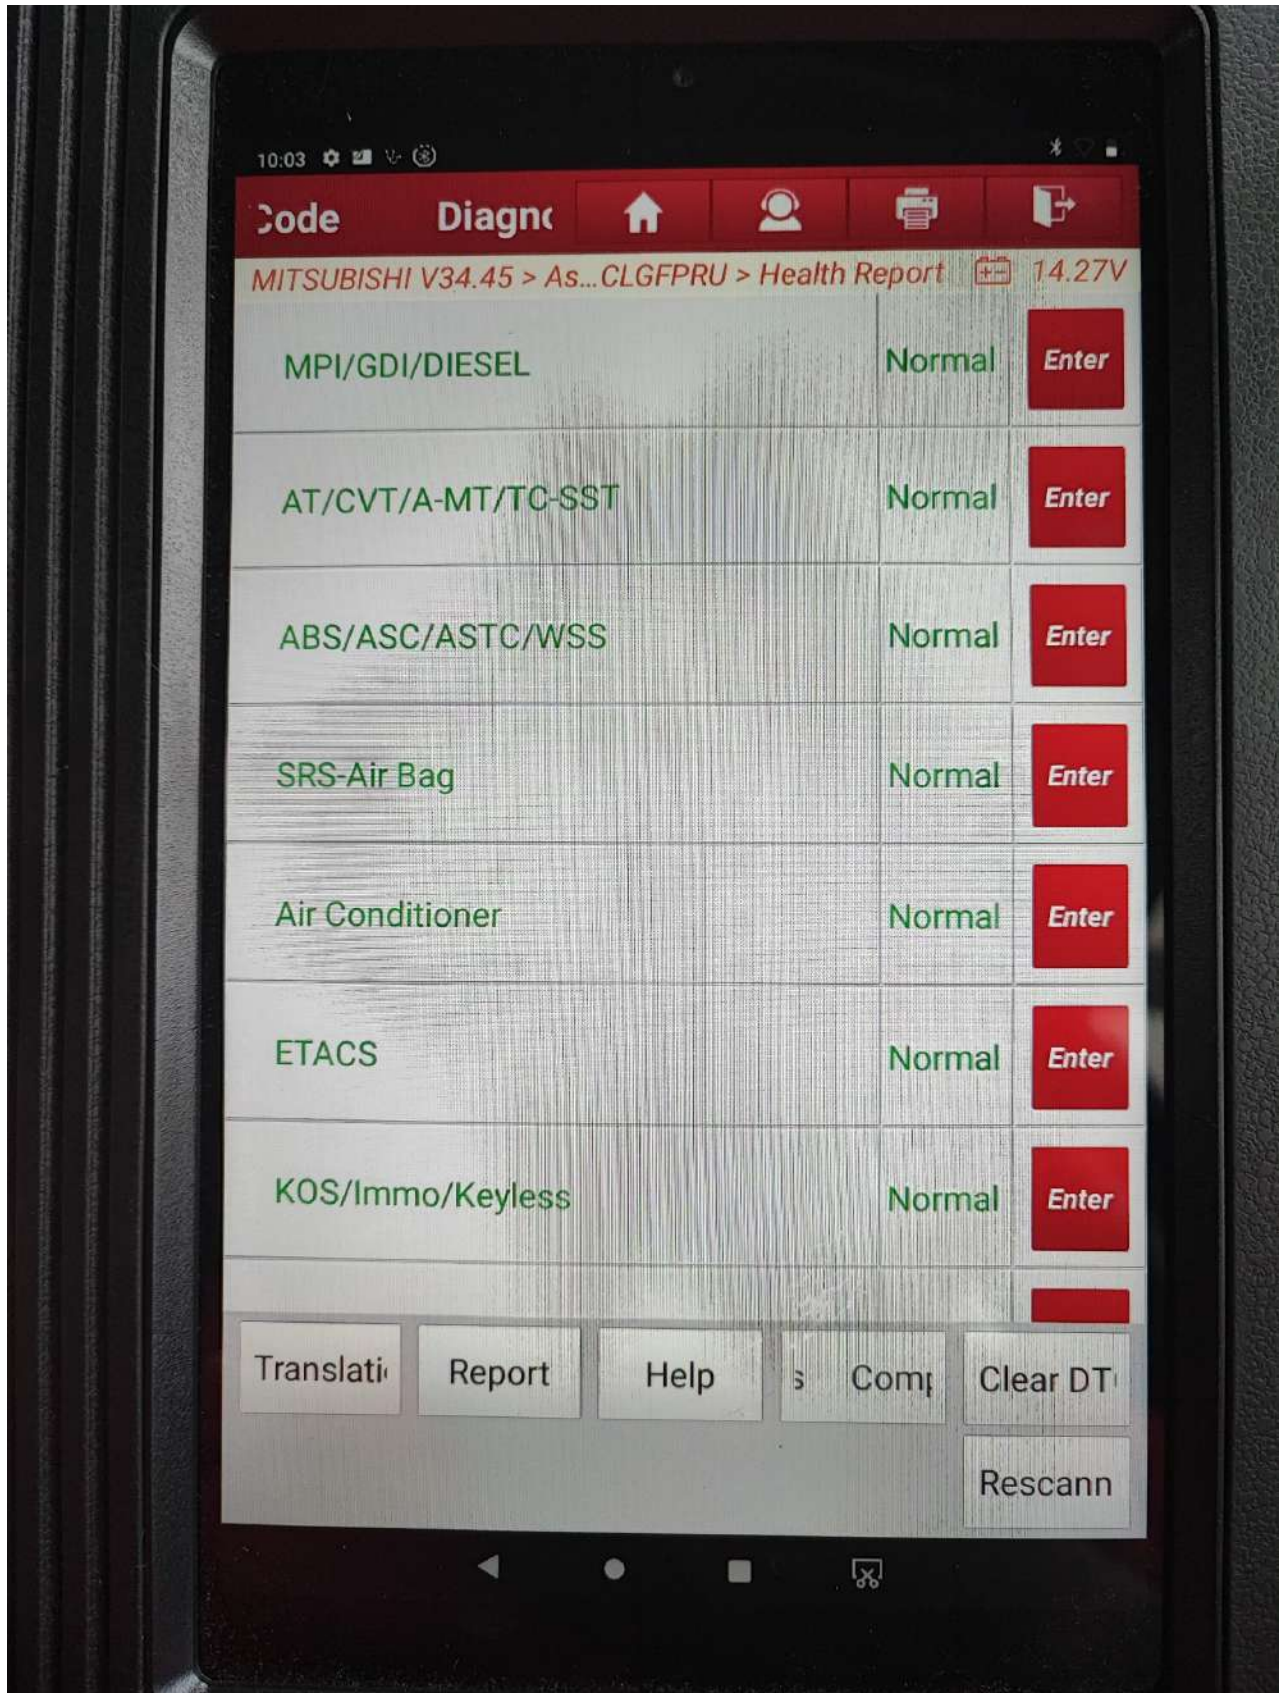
10:03

Code Diagn

MITSUBISHI V34.45 > As...CLGFPRU > Health Report 14.27V

| | | |
|---|---|---|
| MPI/GDI/DIESEL | Normal | Enter |
| AT/CVT/A-MT/TC-SST | Normal | Enter |
| ABS/ASC/ASTC/WSS | Normal | Enter |
| SRS-Air Bag | Normal | Enter |
| Air Conditioner | Normal | Enter |
| ETACS | Normal | Enter |
| KOS/Immo/Keyless | Normal | Enter |

Translati Report Help s Comp Clear DT

Rescann